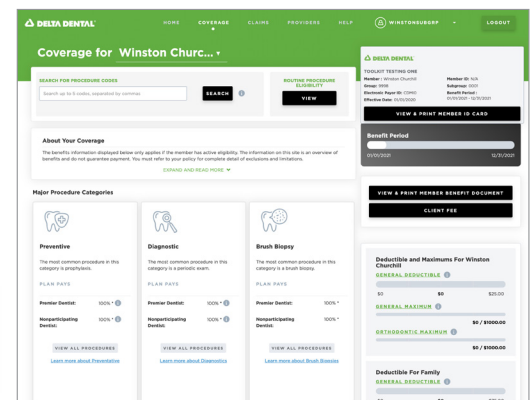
DELTA DENTAL

HOME COVERAGE CLAIMS PROVIDERS HELP WINSTONSBURP LOGOUT

Coverage for Winston Churc... ▾

SEARCH FOR PROCEDURE CODES

Search up to 5 codes, separated by commas

SEARCH

ROUTINE PROCEDURE ELIGIBILITY

VIEW

About Your Coverage

The benefits information displayed below only applies if the member has active eligibility. The information on this site is an overview of benefits and do not guarantee payment. You must refer to your policy for complete detail of exclusions and limitations.

EXPAND AND READ MORE

Major Procedure Categories

Preventive

The most common procedure in this category is prophylaxis.

PLAN PAYS

Premier Dentist: 100% *

Nonparticipating Dentist: 100% *

VIEW ALL PROCEDURES

Learn more about Preventative

Diagnostic

The most common procedure in this category is a periodic exam.

PLAN PAYS

Premier Dentist: 100% *

Nonparticipating Dentist: 100% *

VIEW ALL PROCEDURES

Learn more about Diagnostics

Brush Biopsy

The most common procedure in this category is a brush biopsy.

PLAN PAYS

Premier Dentist: 100% *

Nonparticipating Dentist: 100% *

VIEW ALL PROCEDURES

Learn more about Brush Biopsies

DELTA DENTAL

TOOLKIT TESTING ONE

Member: Winston Churchill
Group: 9938
Electronic Payer ID: CDMO
Effective Date: 01/01/2020

Member ID: N/A
Subgroup: 000X
Benefit Period: 01/01/2021 - 12/31/2021

VIEW & PRINT MEMBER ID CARD

Benefit Period

01/01/2021 12/31/2021

VIEW & PRINT MEMBER BENEFIT DOCUMENT

CLIENT FEE

Deductible and Maximums For Winston Churchill

GENERAL DEDUCTIBLE

$0 $0 $25.00

GENERAL MAXIMUM

$0 / $1000.00

ORTHODONTIC MAXIMUM

$0 / $1000.00

Deductible For Family

GENERAL DEDUCTIBLE

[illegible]